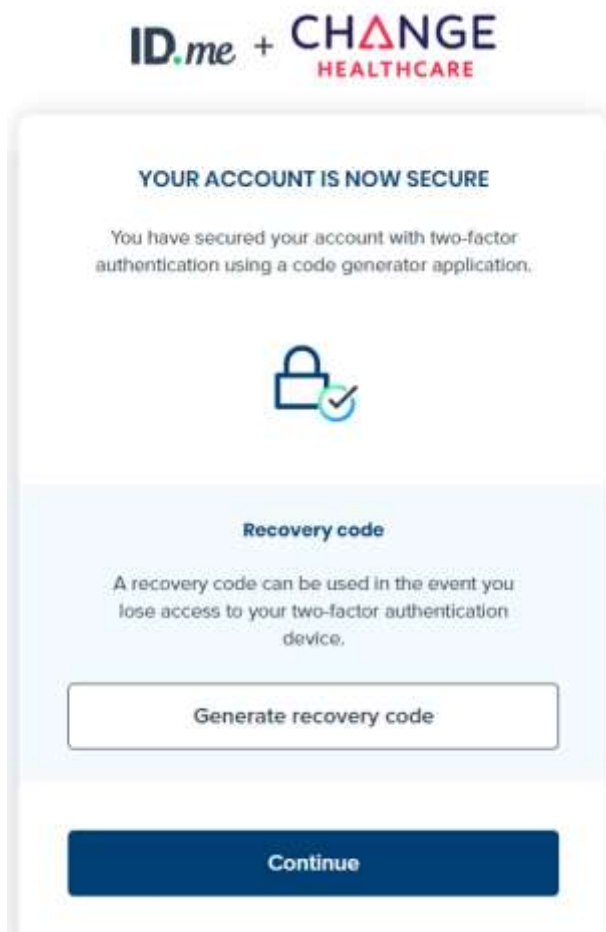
ID.me + CHANGE HEALTHCARE

YOUR ACCOUNT IS NOW SECURE

You have secured your account with two-factor authentication using a code generator application.

Recovery code

A recovery code can be used in the event you lose access to your two-factor authentication device.

Generate recovery code

Continue